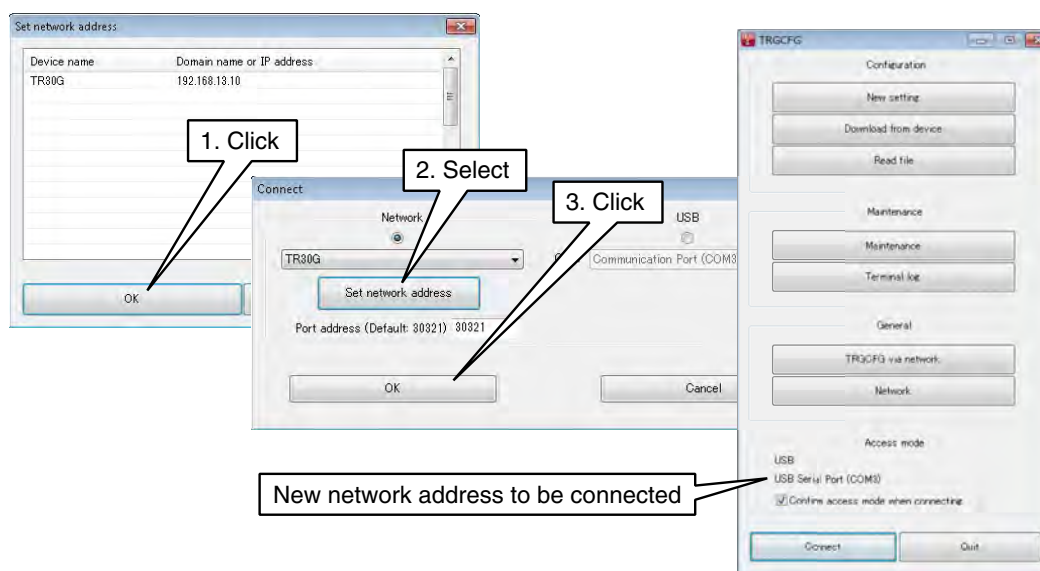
Set network address

| Device name | Domain name or IP address |
|---|---|
| TR30G | 192.168.13.10 |

OK

1. Click

Connect

Network

USB

TR30G

Communication Port (COM3

Set network address

Port address (Default: 30321) 30321

OK

Cancel

2. Select

3. Click

TRGCFG

Configuration

New setting

Download from device

Read file

Maintenance

Maintenance

Terminal log

General

TRGCFG via network

Network

Access mode

USB

USB Serial Port (COM3)

Confirm access mode when connecting

Connect

Quit

New network address to be connected